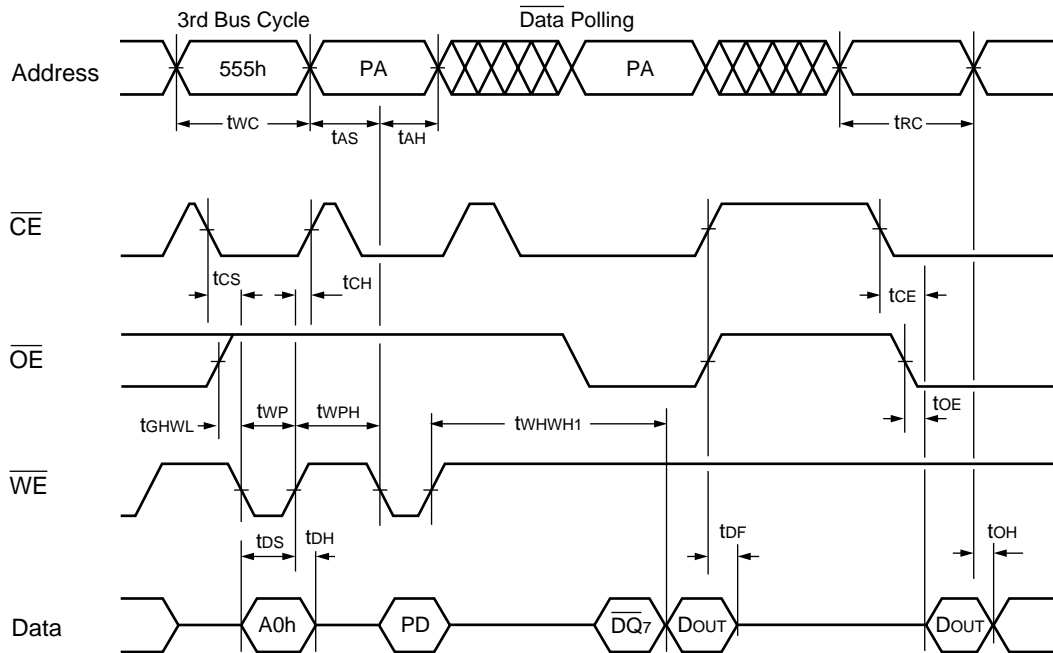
3rd Bus Cycle

$\overline{\text{Data}}$ Polling

Address

555h

PA

PA

$t_{WC}$

$t_{AS}$

$t_{AH}$

$t_{RC}$

$\overline{CE}$

$t_{CS}$

$t_{CH}$

$t_{CE}$

$\overline{OE}$

$t_{GHWL}$

$t_{WP}$

$t_{WPH}$

$t_{WHWH1}$

$t_{OE}$

$\overline{WE}$

$t_{DS}$

$t_{DH}$

$t_{DF}$

$t_{OH}$

Data

A0h

PD

$\overline{DQ}_7$

$D_{OUT}$

$D_{OUT}$